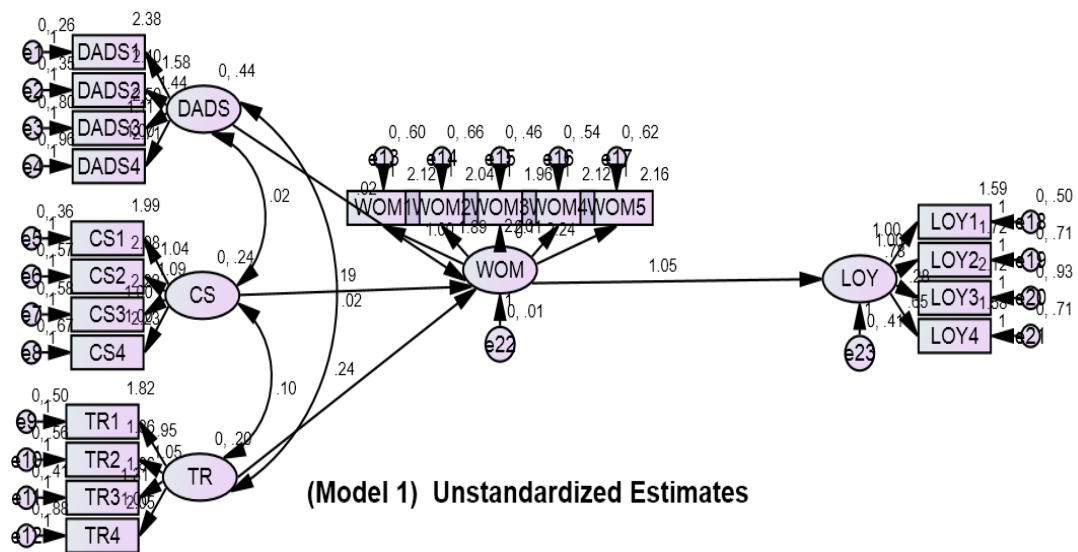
0, .26
2.38
e1 DADS1
0, .35
1.58
e2 DADS2
1.44
0, .80
e3 DADS3
0, .96
e4 DADS4
0, .44
DADS

0, .60 0, .66 0, .46 0, .54 0, .62
e13 e14 e15 e16 e17
.02 2.12 2.04 1.96 2.12 2.16
WOM1 WOM2 WOM3 WOM4 WOM5
1.00 1.89 .24
WOM
1.05
0, .01
e22

1.59
0, .50
1.00 LOY1 e18
0, .71
LOY2 e19
.78
0, .93
LOY3 e20
0, .71
LOY4 e21
LOY
0, .41
e23

.02
0, .36
1.99
e5 CS1
1.04
0, .57
e6 CS2
1.09
0, .58
e7 CS3
0, .67
e8 CS4
0, .24
CS
19
.02

.10
.24
0, .50
1.82
e9 TR1
.95
0, .56
e10 TR2
1.05
0, .41
e11 TR3
.05
0, .88
e12 TR4
0, .20
TR

(Model 1) Unstandardized Estimates